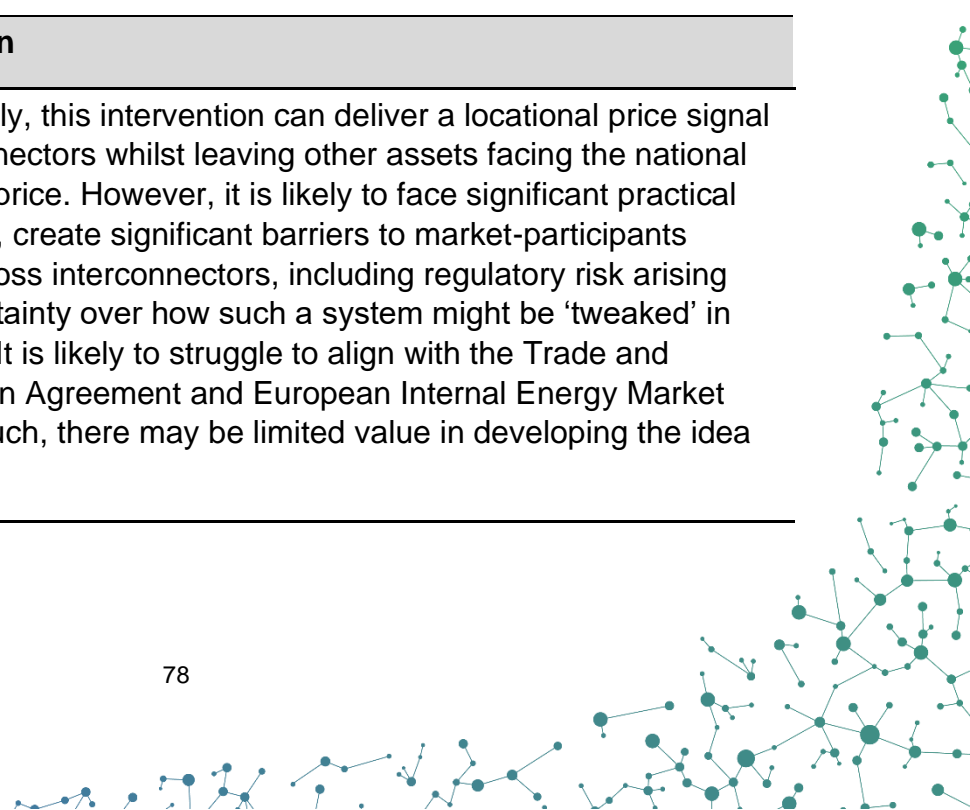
n

ly, this intervention can deliver a locational price signal nectors whilst leaving other assets facing the national price. However, it is likely to face significant practical , create significant barriers to market-participants oss interconnectors, including regulatory risk arising tainty over how such a system might be 'tweaked' in It is likely to struggle to align with the Trade and n Agreement and European Internal Energy Market uch, there may be limited value in developing the idea

78